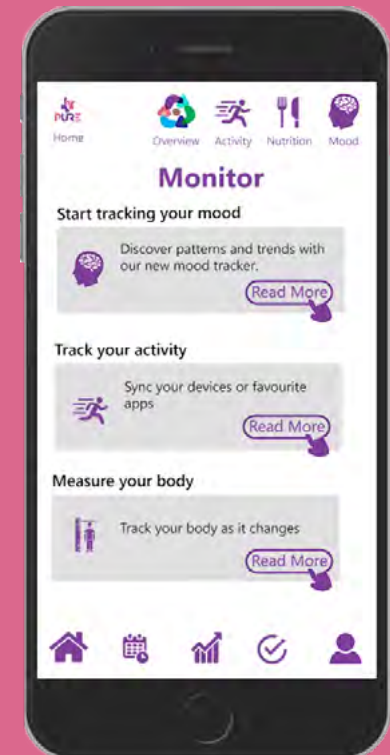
PURE
Home

Overview Activity Nutrition Mood

Monitor

Start tracking your mood

Discover patterns and trends with our new mood tracker.

Read More

Track your activity

Sync your devices or favourite apps

Read More

Measure your body

Track your body as it changes

Read More